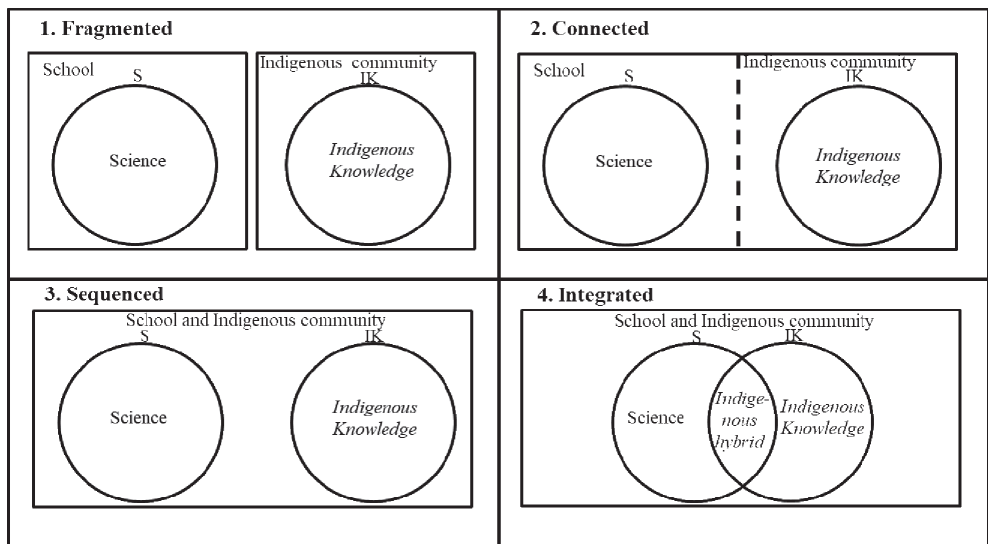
1. Fragmented

School
S
Science

Indigenous community
IK
Indigenous Knowledge

2. Connected

School
S
Science

Indigenous community
IK
Indigenous Knowledge

3. Sequenced

School and Indigenous community
S
Science
IK
Indigenous Knowledge

4. Integrated

School and Indigenous community
S
IK
Science
Indigenous hybrid
Indigenous Knowledge